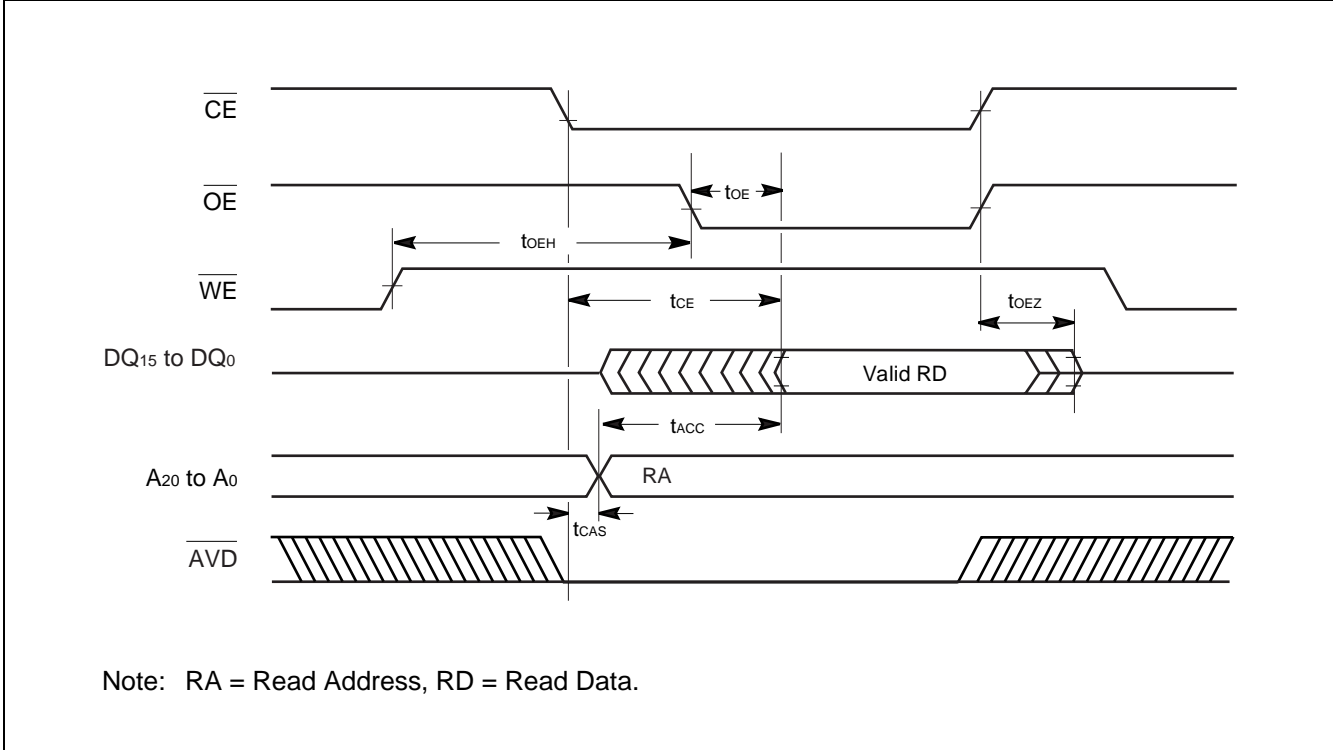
$\overline{CE}$

$\overline{OE}$

$t_{OE}$

$t_{OEH}$

$\overline{WE}$

$t_{CE}$

$t_{OEZ}$

$DQ_{15}$ to $DQ_0$

Valid RD

$t_{ACC}$

$A_{20}$ to $A_0$

RA

$t_{CAS}$

$\overline{AVD}$

Note: RA = Read Address, RD = Read Data.